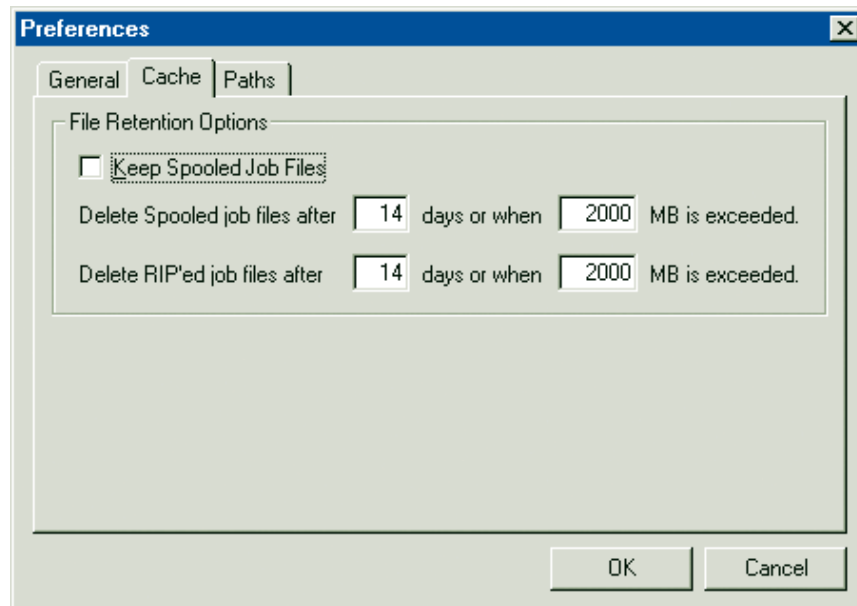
Preferences

General | Cache | Paths

File Retention Options

Keep Spooled Job Files

Delete Spooled job files after 14 days or when 2000 MB is exceeded.

Delete RIP'ed job files after 14 days or when 2000 MB is exceeded.

OK | Cancel